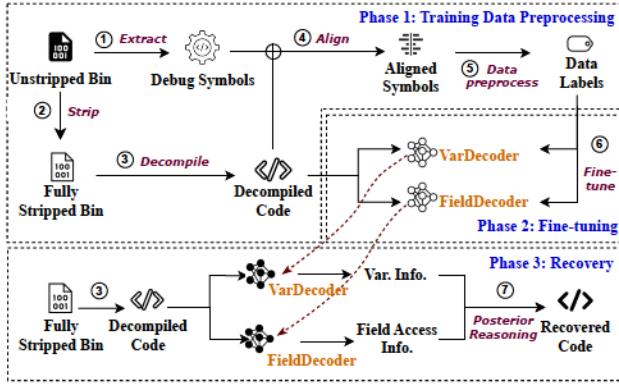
Phase 1: Training Data Preprocessing

Unstripped Bin

① Extract

Debug Symbols

④ Align

Aligned Symbols

⑤ Data preprocess

Data Labels

② Strip

Fully Stripped Bin

③ Decompile

Decompiled Code

VarDecoder

FieldDecoder

⑥ Fine-tune

Phase 2: Fine-tuning

Phase 3: Recovery

Fully Stripped Bin

③

Decompiled Code

VarDecoder

FieldDecoder

Var. Info.

Field Access Info.

⑦ Posterior Reasoning

Recovered Code